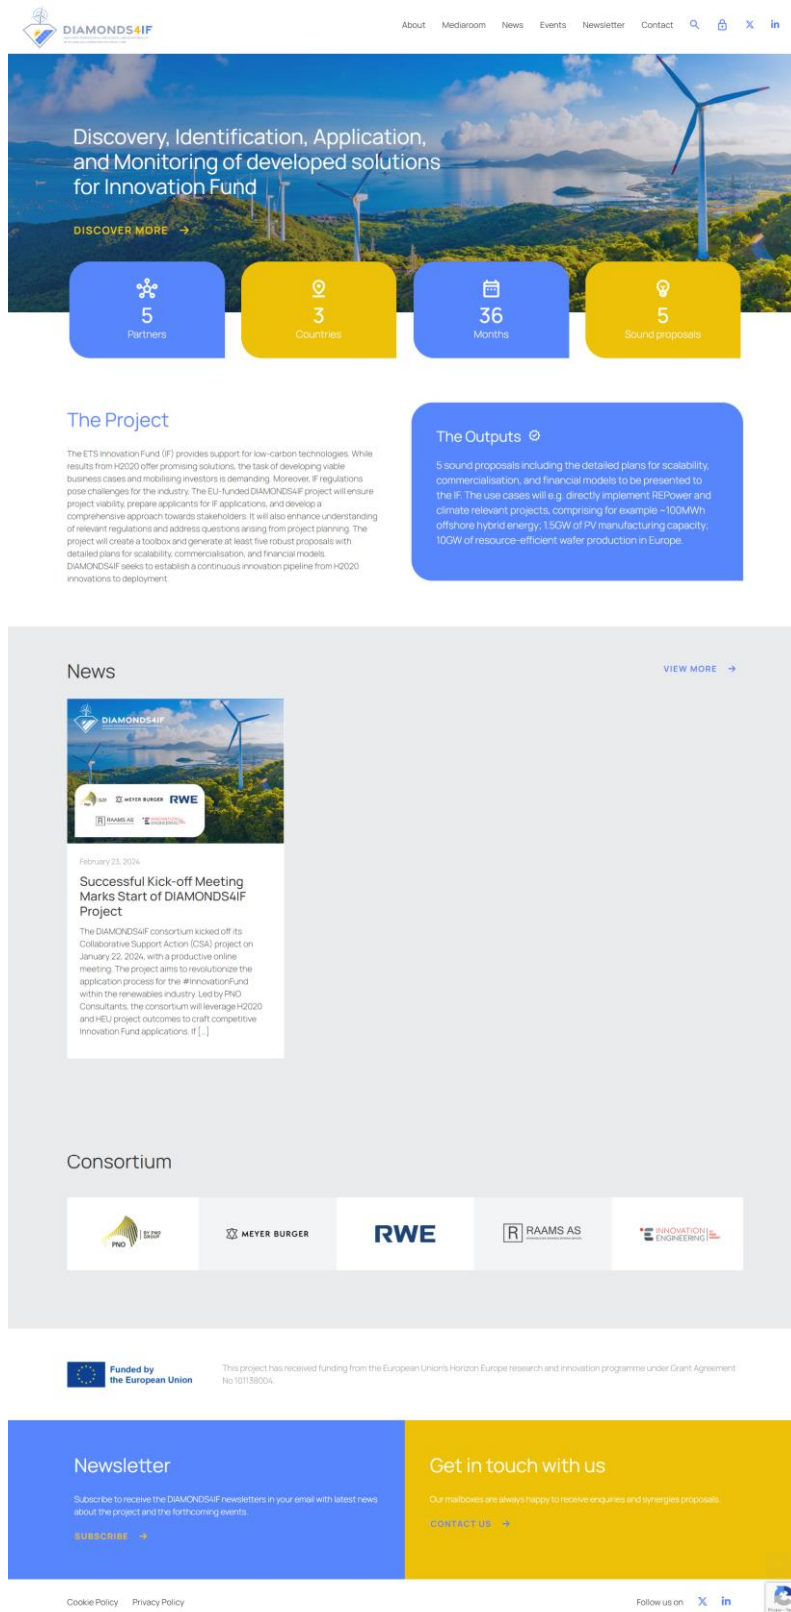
DIAMONDS4IF

About Mediaroom News Events Newsletter Contact

Discovery, Identification, Application, and Monitoring of developed solutions for Innovation Fund

DISCOVER MORE →

5
Partners

3
Countries

36
Months

5
Sound proposals

The Project

The ETS Innovation Fund (IF) provides support for low-carbon technologies. While results from H2020 offer promising solutions, the task of developing viable business cases and mobilising investors is demanding. Moreover, IF regulations pose challenges for the industry. The EU-funded DIAMONDS4IF project will ensure project viability, prepare applicants for IF applications, and develop a comprehensive approach towards stakeholders. It will also enhance understanding of relevant regulations and address questions arising from project planning. The project will create a toolbox and generate at least five robust proposals with detailed plans for scalability, commercialisation, and financial models. DIAMONDS4IF seeks to establish a continuous innovation pipeline from H2020 innovations to deployment.

The Outputs

5 sound proposals including the detailed plans for scalability, commercialisation, and financial models to be presented to the IF. The use cases will e.g. directly implement REPower and climate relevant projects, comprising for example ~100MWh offshore hybrid energy; 1.5GW of PV manufacturing capacity; 10GW of resource-efficient wafer production in Europe.

News

VIEW MORE →

DIAMONDS4IF

MEYER BURGER RWE
RAAMS AS INNOVATION ENGINEERING

February 23, 2024

Successful Kick-off Meeting Marks Start of DIAMONDS4IF Project

The DIAMONDS4IF consortium kicked off its Collaborative Support Action (CSA) project on January 22, 2024, with a productive online meeting. The project aims to revolutionize the application process for the #InnovationFund within the renewables industry. Led by PNO Consultants, the consortium will leverage H2020 and HEU project outcomes to craft competitive Innovation Fund applications. If […]

Consortium

PNO BY PNO GROUP

MEYER BURGER

RWE

RAAMS AS

INNOVATION ENGINEERING

Funded by the European Union

This project has received funding from the European Union's Horizon Europe research and innovation programme under Grant Agreement No 101138004.

Newsletter

Subscribe to receive the DIAMONDS4IF newsletters in your email with latest news about the project and the forthcoming events.

SUBSCRIBE →

Get in touch with us

Our mailboxes are always happy to receive enquires and synergies proposals.

CONTACT US →

Cookie Policy Privacy Policy

Follow us on